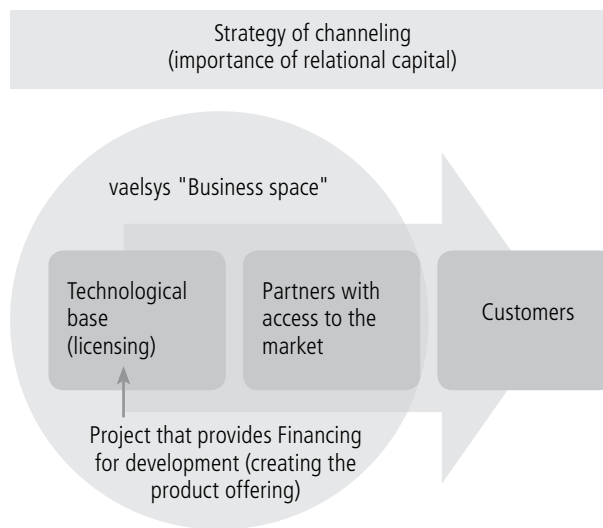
Strategy of channeling
(importance of relational capital)

vaelsys "Business space"

Technological base (licensing)

Partners with access to the market

Customers

Project that provides Financing for development (creating the product offering)